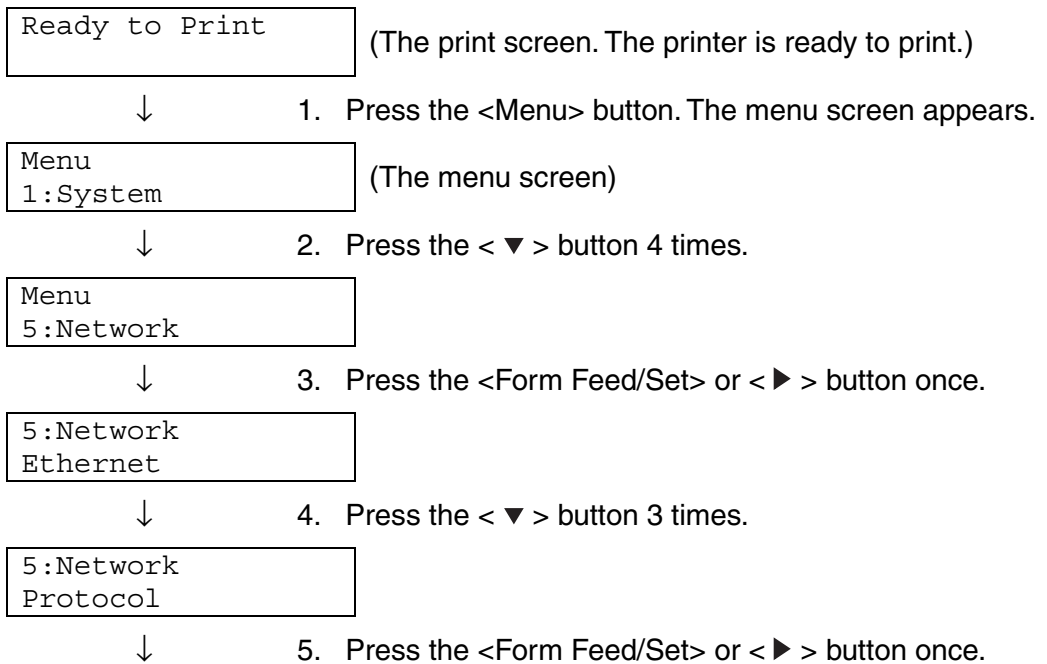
Ready to Print

(The print screen. The printer is ready to print.)

↓

1. Press the <Menu> button. The menu screen appears.

Menu
1:System

(The menu screen)

↓

2. Press the < ▼ > button 4 times.

Menu
5:Network

↓

3. Press the <Form Feed/Set> or < ▶ > button once.

5:Network
Ethernet

↓

4. Press the < ▼ > button 3 times.

5:Network
Protocol

↓

5. Press the <Form Feed/Set> or < ▶ > button once.